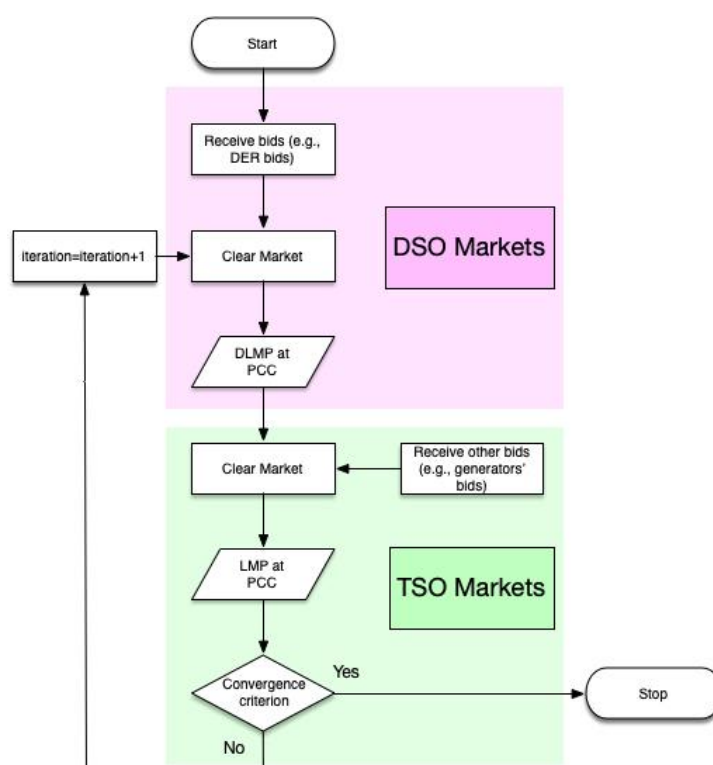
Start

Receive bids (e.g., DER bids)

iteration=iteration+1

Clear Market

DSO Markets

DLMP at PCC

Clear Market

Receive other bids (e.g., generators' bids)

LMP at PCC

TSO Markets

Convergence criterion

Yes

Stop

No